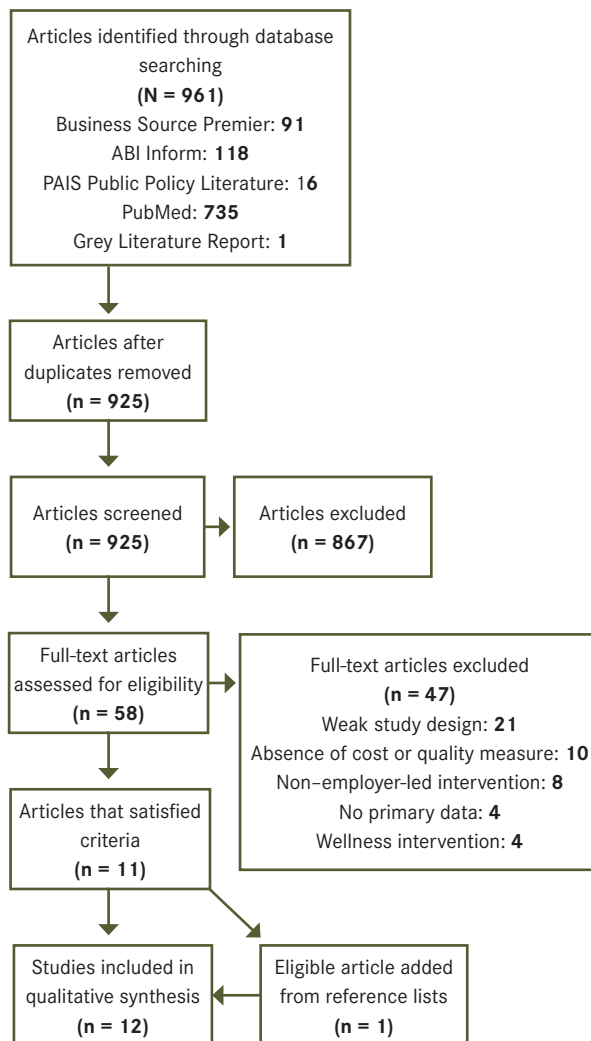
Articles identified through database searching
(N = 961)
Business Source Premier: 91
ABI Inform: 118
PAIS Public Policy Literature: 16
PubMed: 735
Grey Literature Report: 1

Articles after duplicates removed
(n = 925)

Articles screened
(n = 925)

Articles excluded
(n = 867)

Full-text articles assessed for eligibility
(n = 58)

Full-text articles excluded
(n = 47)
Weak study design: 21
Absence of cost or quality measure: 10
Non–employer-led intervention: 8
No primary data: 4
Wellness intervention: 4

Articles that satisfied criteria
(n = 11)

Studies included in qualitative synthesis
(n = 12)

Eligible article added from reference lists
(n = 1)